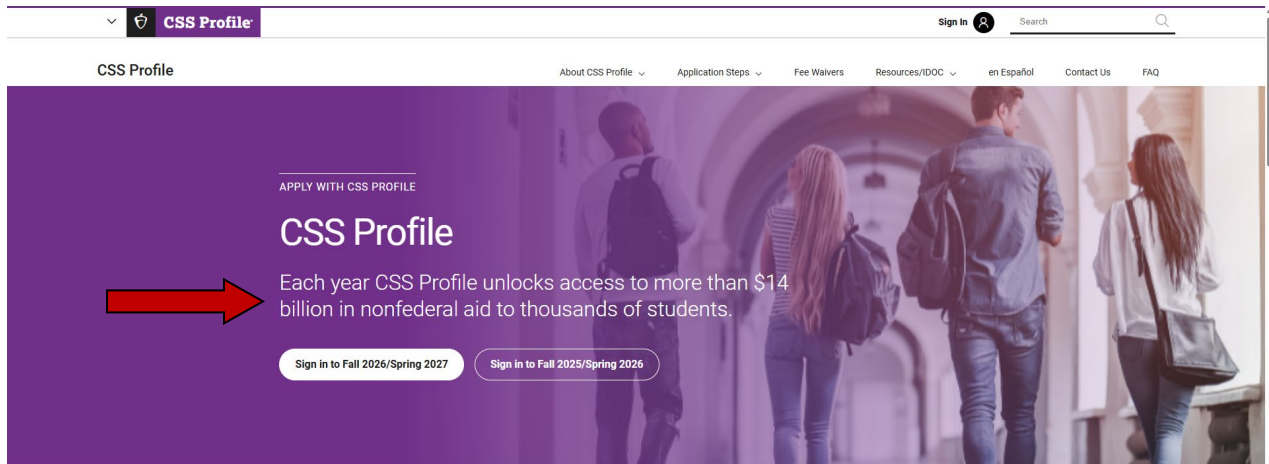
CSS Profile

Sign In

Search

CSS Profile

About CSS Profile

Application Steps

Fee Waivers

Resources/IDOC

en Español

Contact Us

FAQ

APPLY WITH CSS PROFILE

CSS Profile

Each year CSS Profile unlocks access to more than $14 billion in nonfederal aid to thousands of students.

Sign in to Fall 2026/Spring 2027

Sign in to Fall 2025/Spring 2026